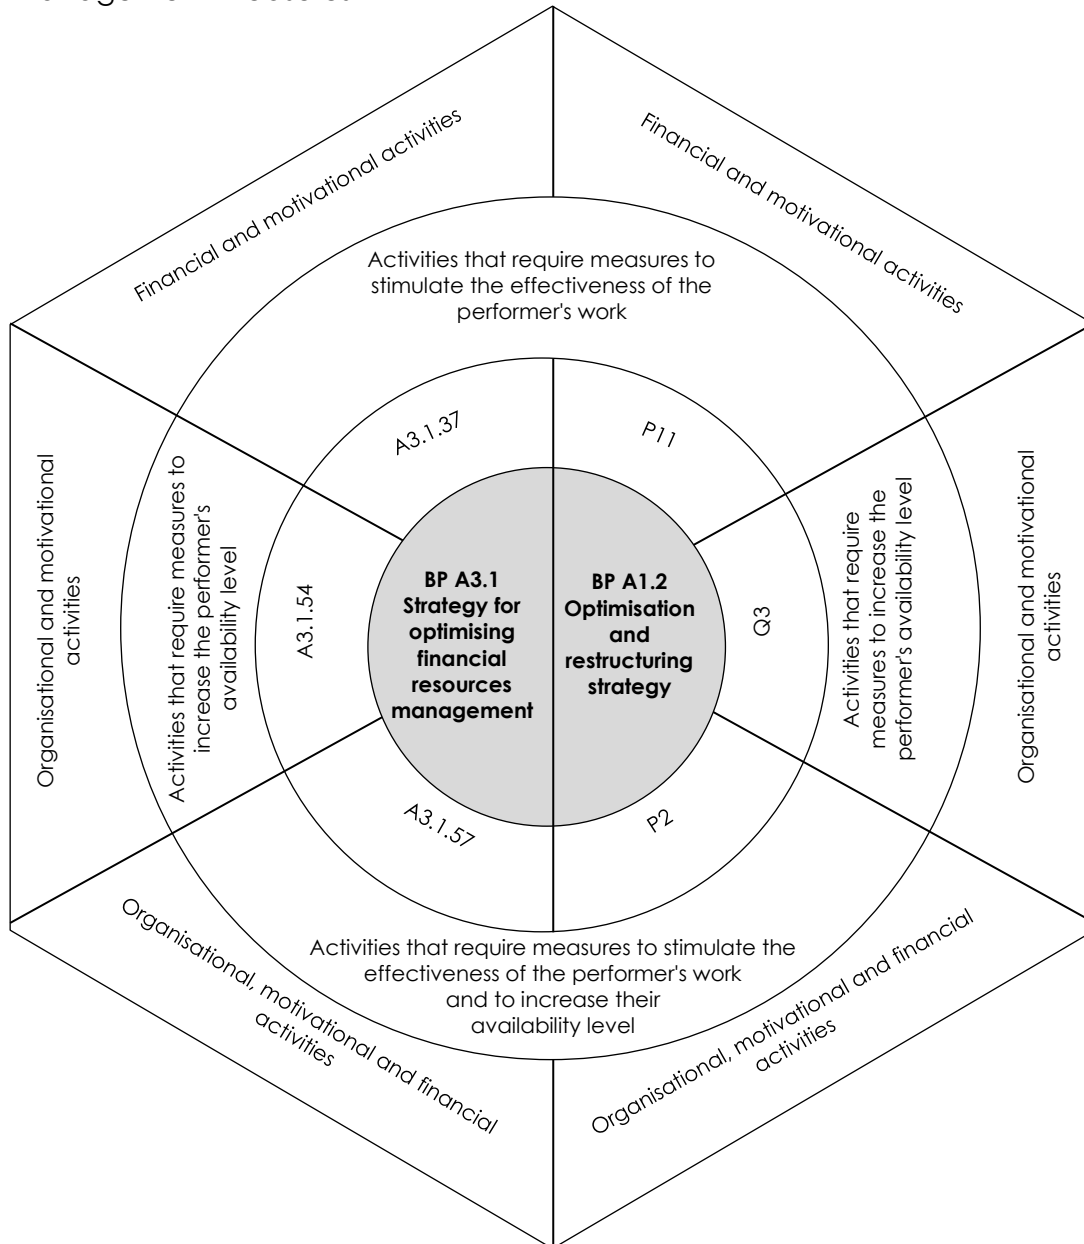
Financial and motivational activities

Financial and motivational activities

Activities that require measures to stimulate the effectiveness of the performer's work

Organisational and motivational activities

Activities that require measures to increase the performer's availability level

A3.1.37

P11

A3.1.54

BP A3.1 Strategy for optimising financial resources management

BP A1.2 Optimisation and restructuring strategy

Q3

Activities that require measures to increase the performer's availability level

Organisational and motivational activities

A3.1.57

P2

Activities that require measures to stimulate the effectiveness of the performer's work and to increase their availability level

Organisational, motivational and financial activities

Organisational, motivational and financial activities